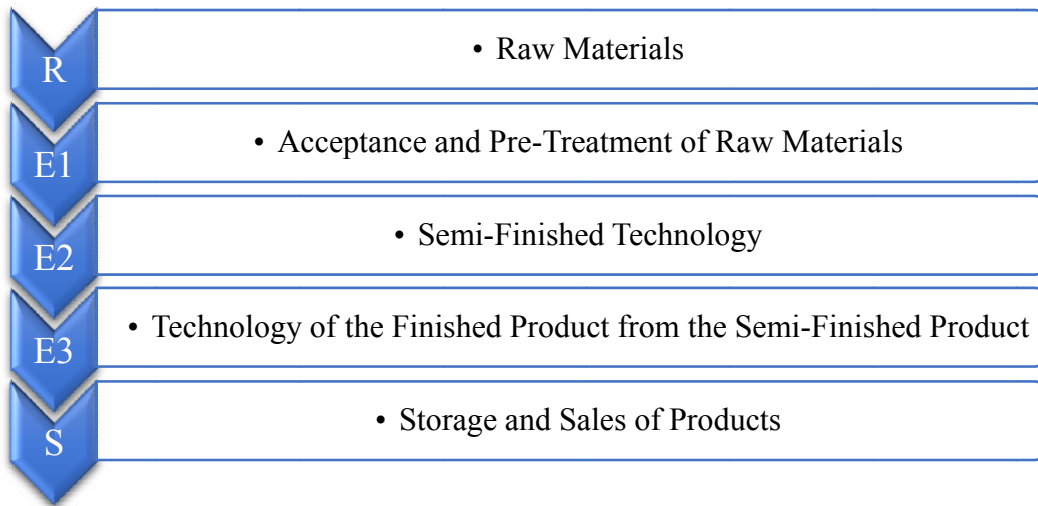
R

• Raw Materials

E1

• Acceptance and Pre-Treatment of Raw Materials

E2

• Semi-Finished Technology

E3

• Technology of the Finished Product from the Semi-Finished Product

S

• Storage and Sales of Products